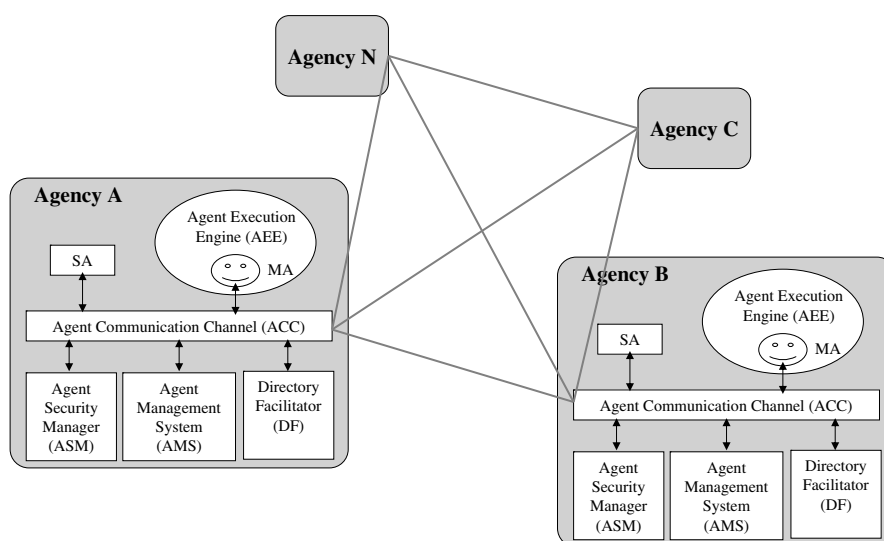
Agency N

Agency C

Agency A

Agent Execution Engine (AEE)

MA

SA

Agent Communication Channel (ACC)

Agent Security Manager (ASM)

Agent Management System (AMS)

Directory Facilitator (DF)

Agency B

Agent Execution Engine (AEE)

SA

MA

Agent Communication Channel (ACC)

Agent Security Manager (ASM)

Agent Management System (AMS)

Directory Facilitator (DF)